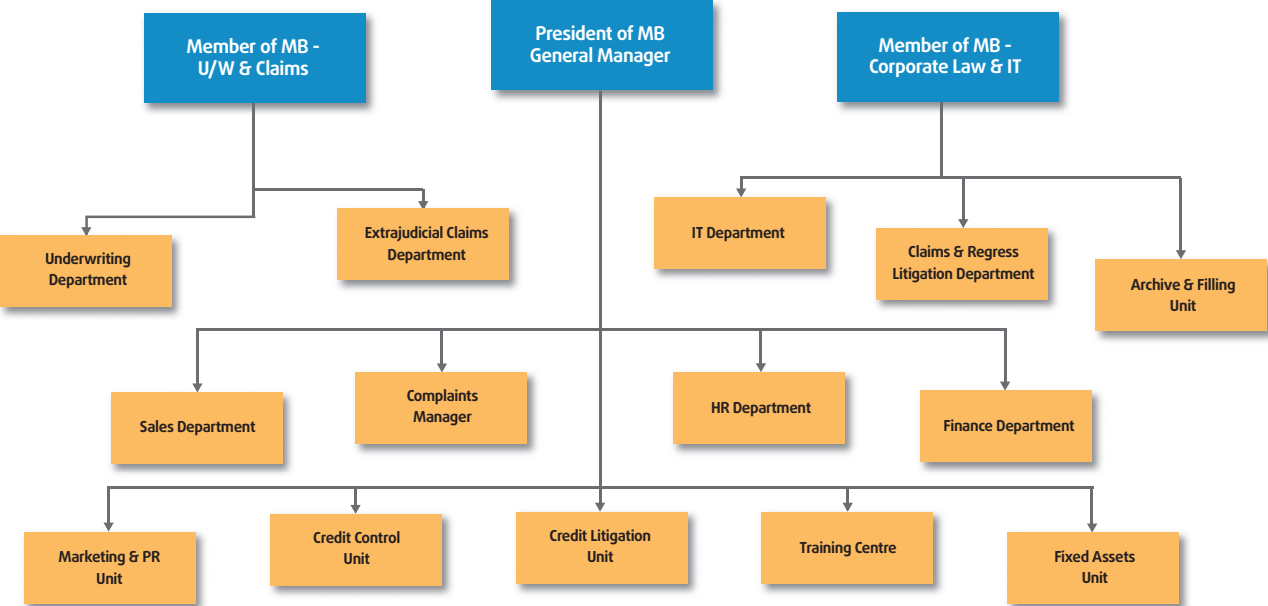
Member of MB - U/W & Claims

President of MB General Manager

Member of MB - Corporate Law & IT

Underwriting Department

Extrajudicial Claims Department

IT Department

Claims & Regress Litigation Department

Archive & Filling Unit

Sales Department

Complaints Manager

HR Department

Finance Department

Marketing & PR Unit

Credit Control Unit

Credit Litigation Unit

Training Centre

Fixed Assets Unit